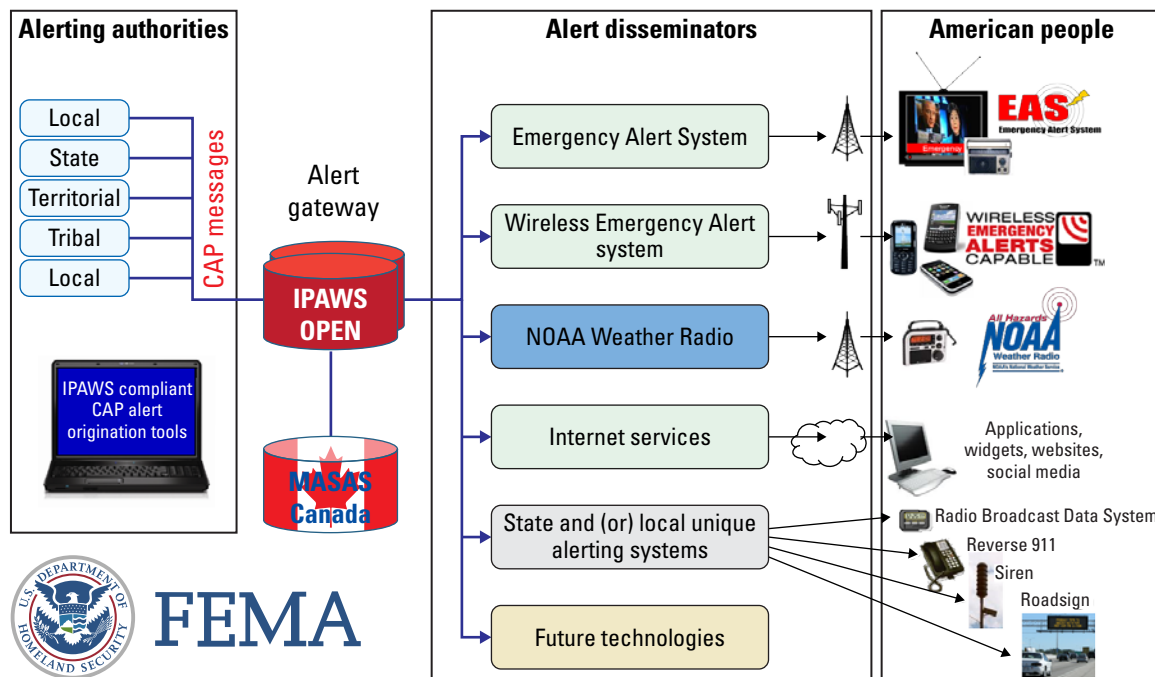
Alerting authorities

Local
State
Territorial
Tribal
Local

CAP messages

IPAWS compliant CAP alert origination tools

Alert gateway

IPAWS OPEN

MASAS Canada

Alert disseminators

Emergency Alert System

Wireless Emergency Alert system

NOAA Weather Radio

Internet services

State and (or) local unique alerting systems

Future technologies

American people

Emergency

EAS
Emergency Alert System

WIRELESS EMERGENCY ALERTS CAPABLE TM

All Hazards NOAA Weather Radio
NOAA's National Weather Service

Applications, widgets, websites, social media

Radio Broadcast Data System

Reverse 911

Siren

Roadsign

U.S. DEPARTMENT OF HOMELAND SECURITY

FEMA